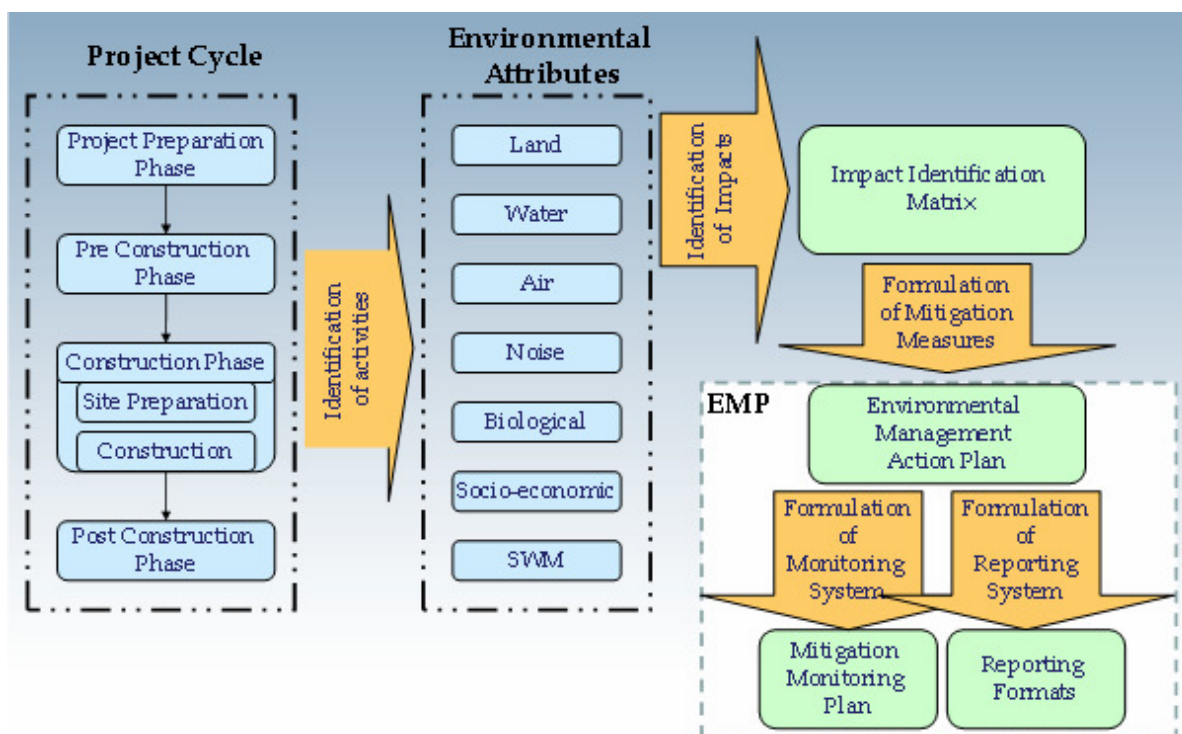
Project Cycle

Project Preparation Phase

Pre Construction Phase

Construction Phase

Site Preparation

Construction

Post Construction Phase

Identification of activities

Environmental Attributes

Land

Water

Air

Noise

Biological

Socio-economic

SWM

Identification of Impacts

Impact Identification Matrix

Formulation of Mitigation Measures

EMP

Environmental Management Action Plan

Formulation of Monitoring System

Formulation of Reporting System

Mitigation Monitoring Plan

Reporting Formats